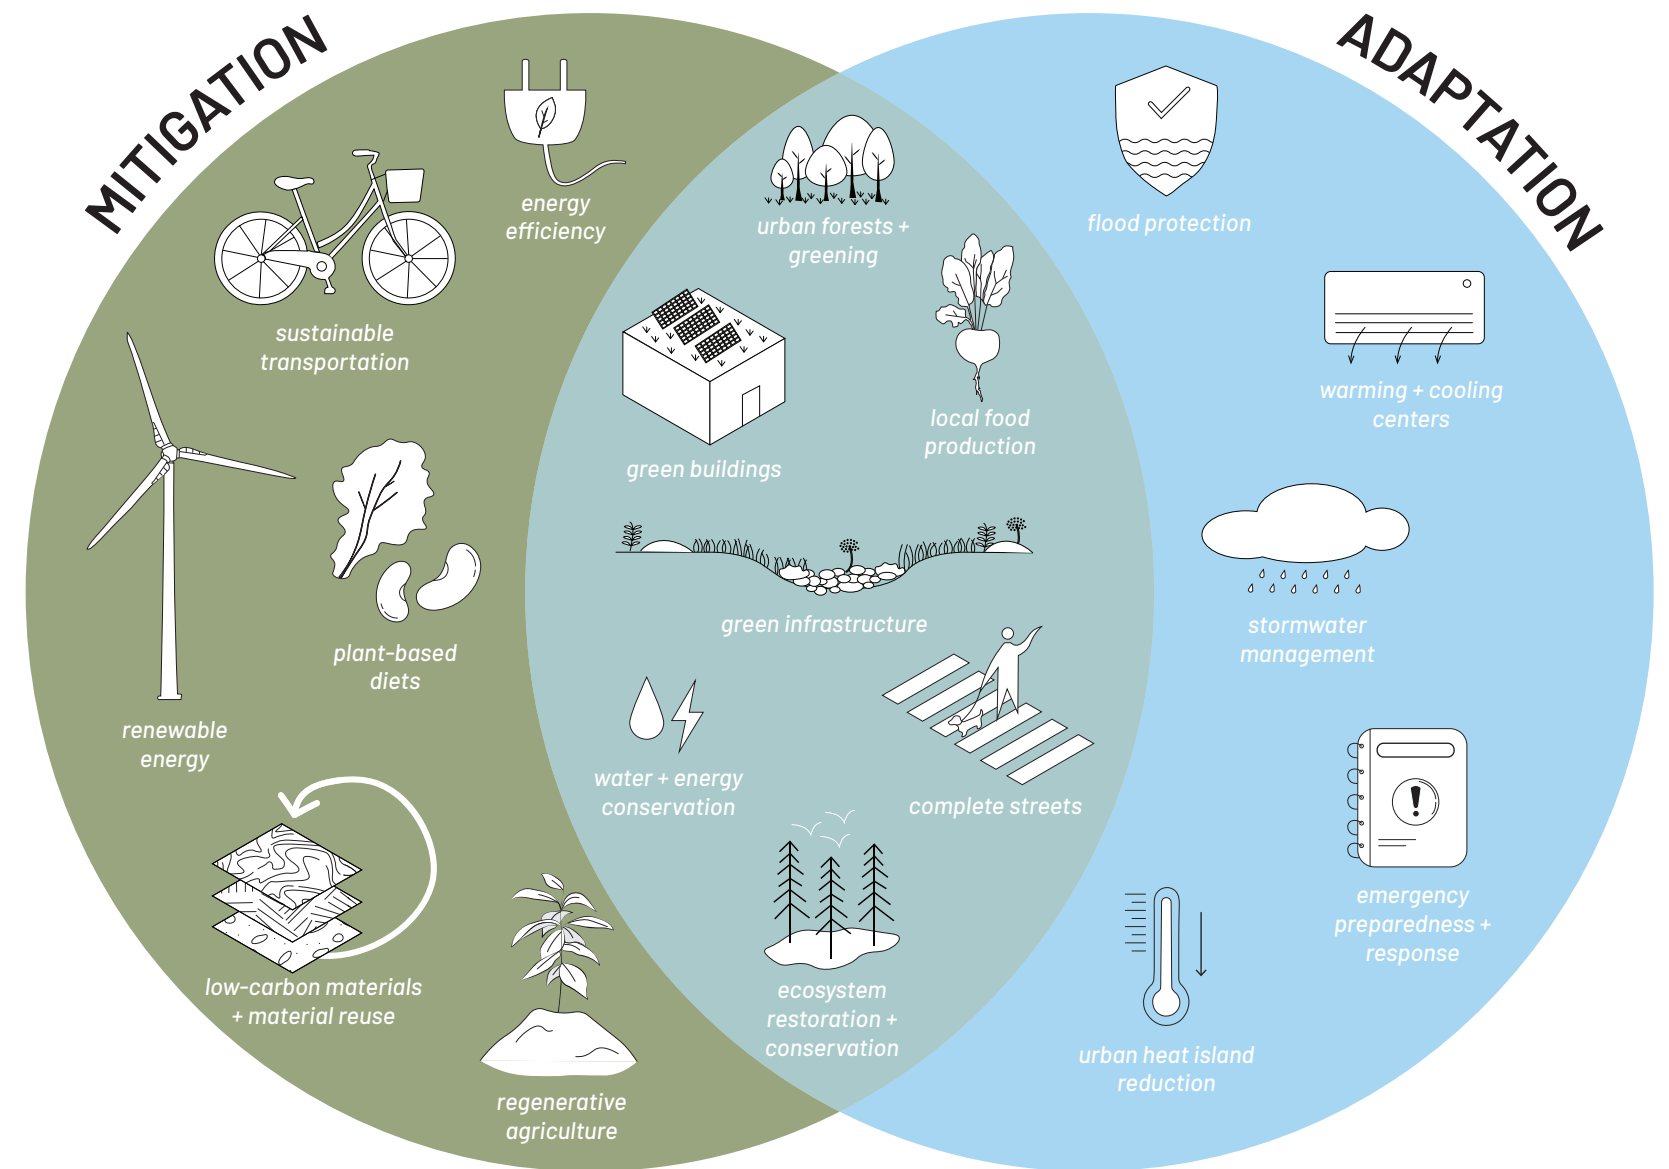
MITIGATION

energy efficiency

sustainable transportation

renewable energy

plant-based diets

low-carbon materials + material reuse

regenerative agriculture

urban forests + greening

green buildings

local food production

green infrastructure

water + energy conservation

complete streets

ecosystem restoration + conservation

ADAPTATION

flood protection

warming + cooling centers

stormwater management

emergency preparedness + response

urban heat island reduction